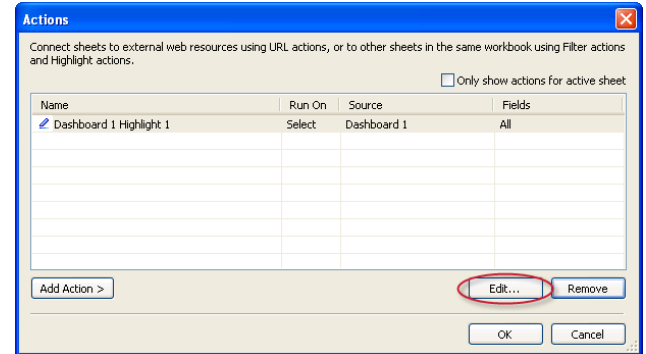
Actions

Connect sheets to external web resources using URL actions, or to other sheets in the same workbook using Filter actions and Highlight actions.

Only show actions for active sheet

| Name | Run On | Source | Fields |
|---|---|---|---|
| Dashboard 1 Highlight 1 | Select | Dashboard 1 | All |

Add Action >

Edit...

Remove

OK

Cancel